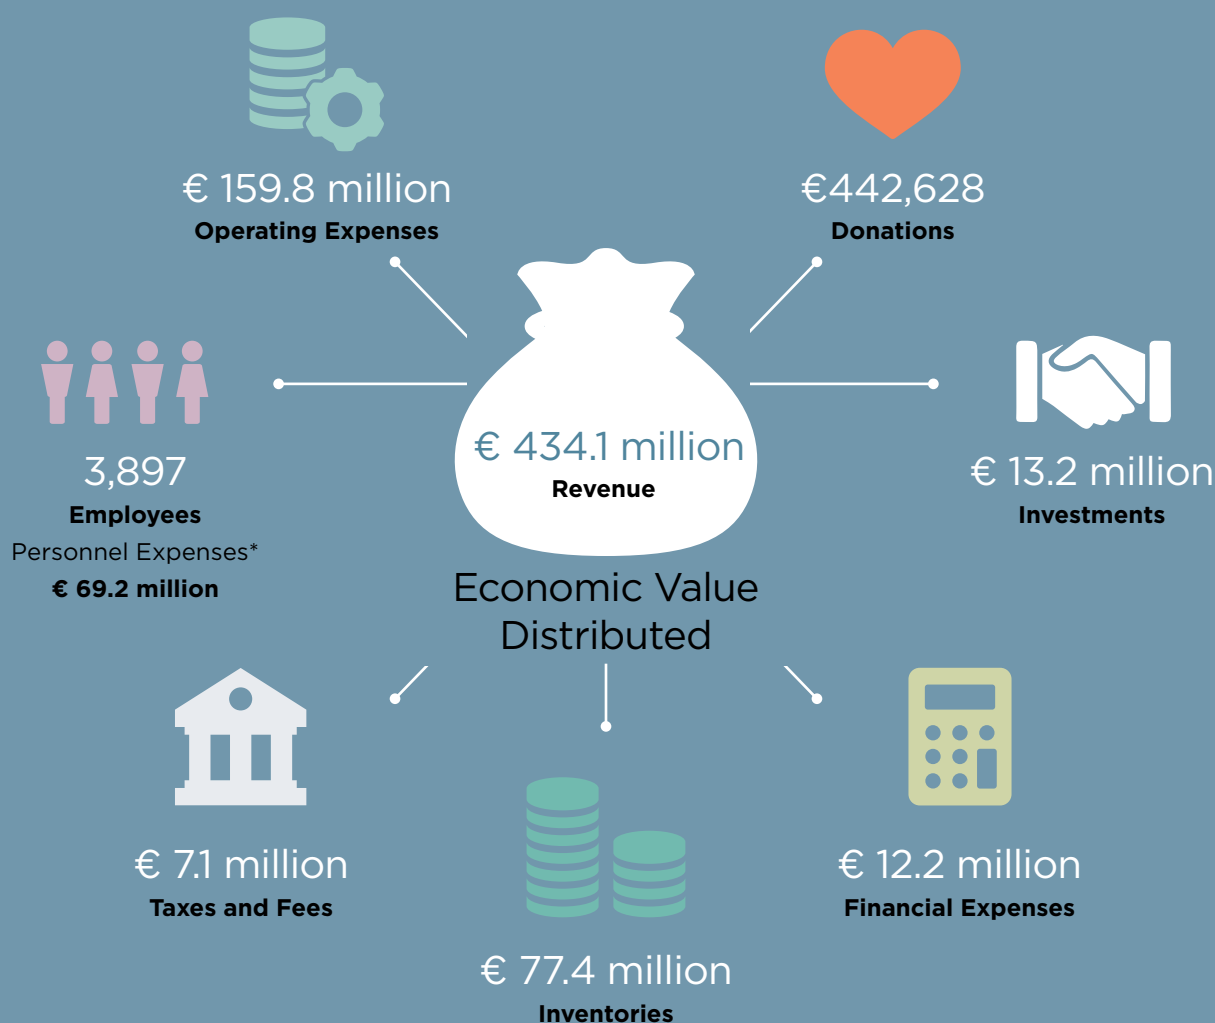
€ 159.8 million
Operating Expenses

€442,628
Donations

3,897
Employees
Personnel Expenses*
€ 69.2 million

€ 434.1 million
Revenue

€ 13.2 million
Investments

Economic Value Distributed

€ 7.1 million
Taxes and Fees

€ 77.4 million
Inventories

€ 12.2 million
Financial Expenses